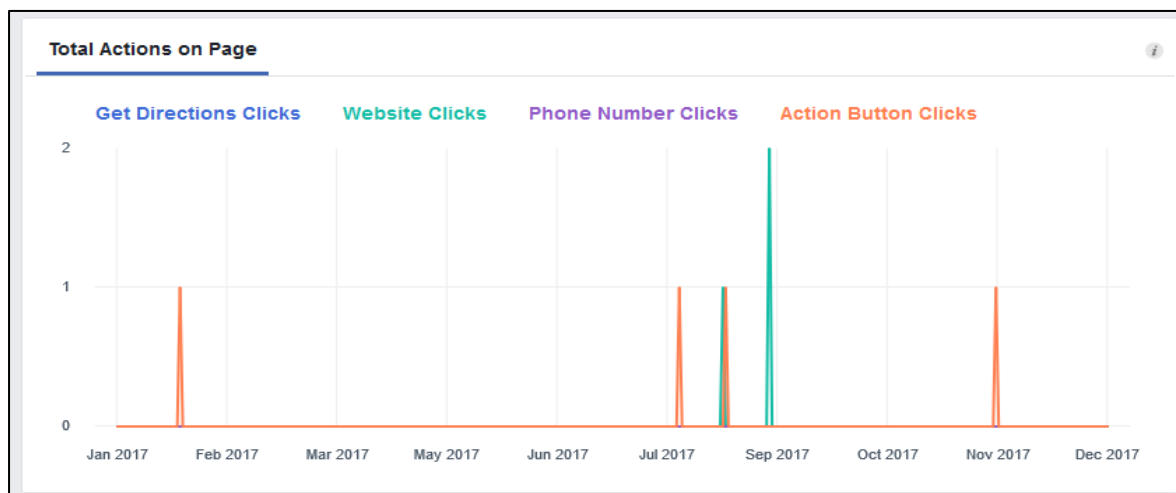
Total Actions on Page

i

Get Directions Clicks Website Clicks Phone Number Clicks Action Button Clicks

2

1

0

Jan 2017 Feb 2017 Mar 2017 May 2017 Jun 2017 Jul 2017 Sep 2017 Oct 2017 Nov 2017 Dec 2017